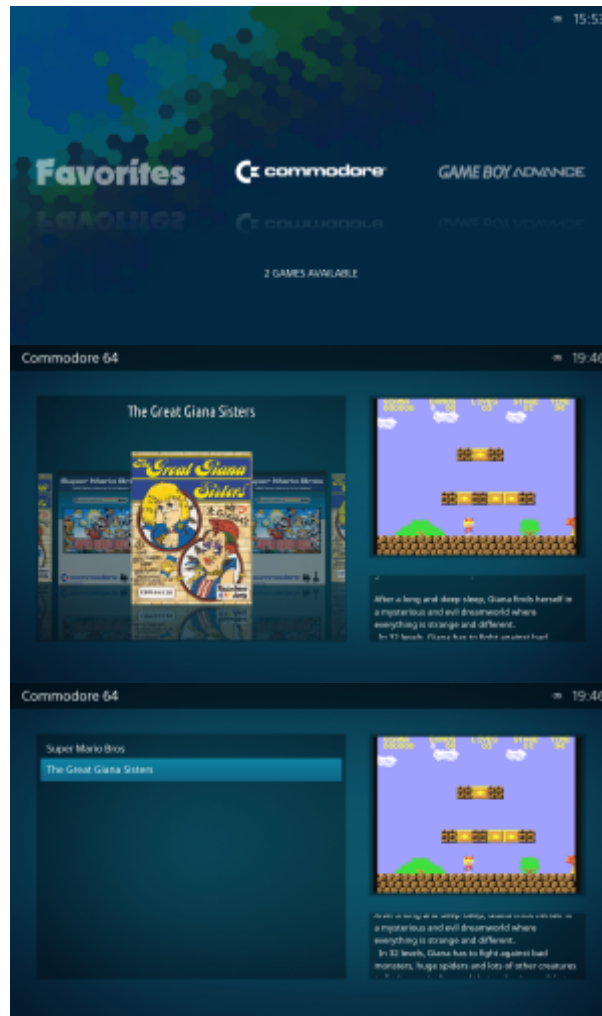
15:53

Favorites

commodore

GAME BOY ADVANCE

2 GAMES AVAILABLE

Commodore 64

19:46

The Great Giana Sisters

Super Mario Bros

The Great Giana Sisters

commodore

After a long and deep sleep, Giana finds herself in a mysterious and evil dreamworld where everything is strange and different.
In 32 levels, Giana has to fight against bad

Commodore 64

19:46

Super Mario Bros

The Great Giana Sisters

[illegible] a mysterious and evil dreamworld where everything is strange and different.
In 32 levels, Giana has to fight against bad monsters, huge spiders and lots of other creatures